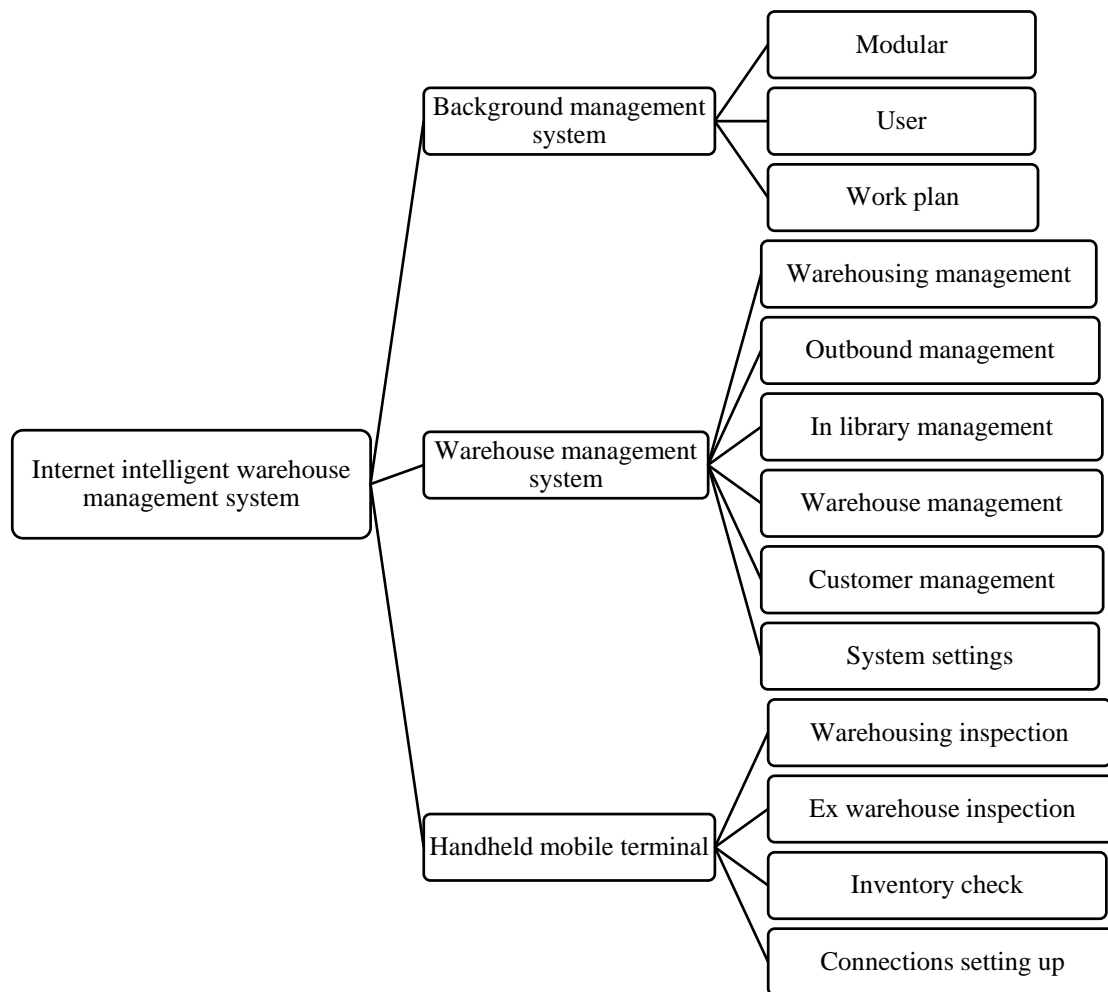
Internet intelligent warehouse management system

Background management system

Modular

User

Work plan

Warehouse management system

Warehousing management

Outbound management

In library management

Warehouse management

Customer management

System settings

Handheld mobile terminal

Warehousing inspection

Ex warehouse inspection

Inventory check

Connections setting up